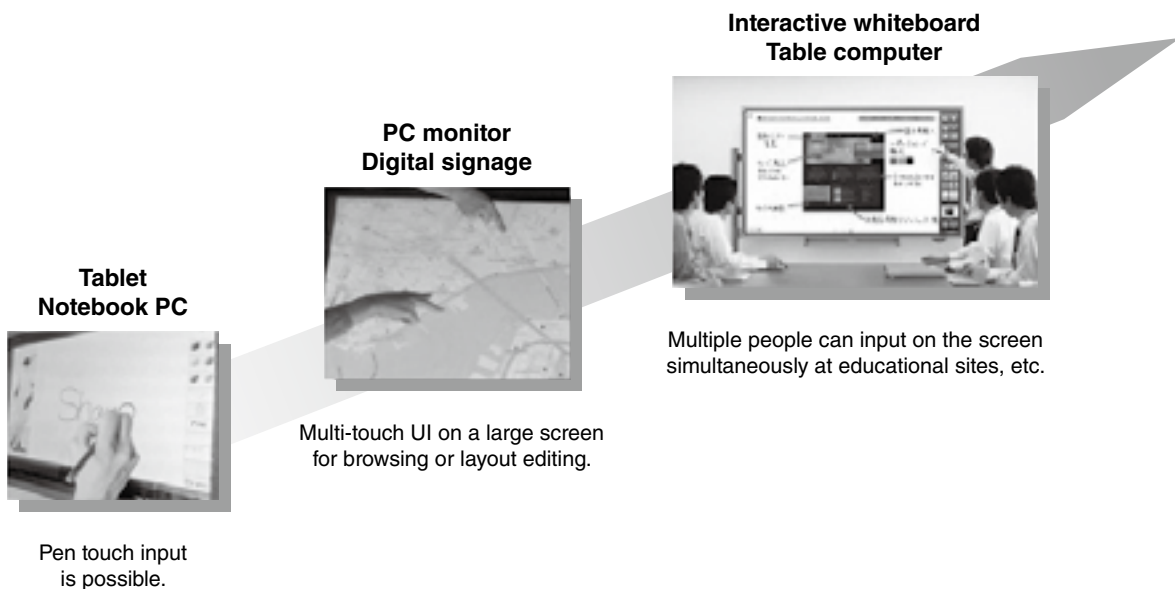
Tablet
Notebook PC

Pen touch input is possible.

PC monitor
Digital signage

Multi-touch UI on a large screen for browsing or layout editing.

Interactive whiteboard
Table computer

Multiple people can input on the screen simultaneously at educational sites, etc.